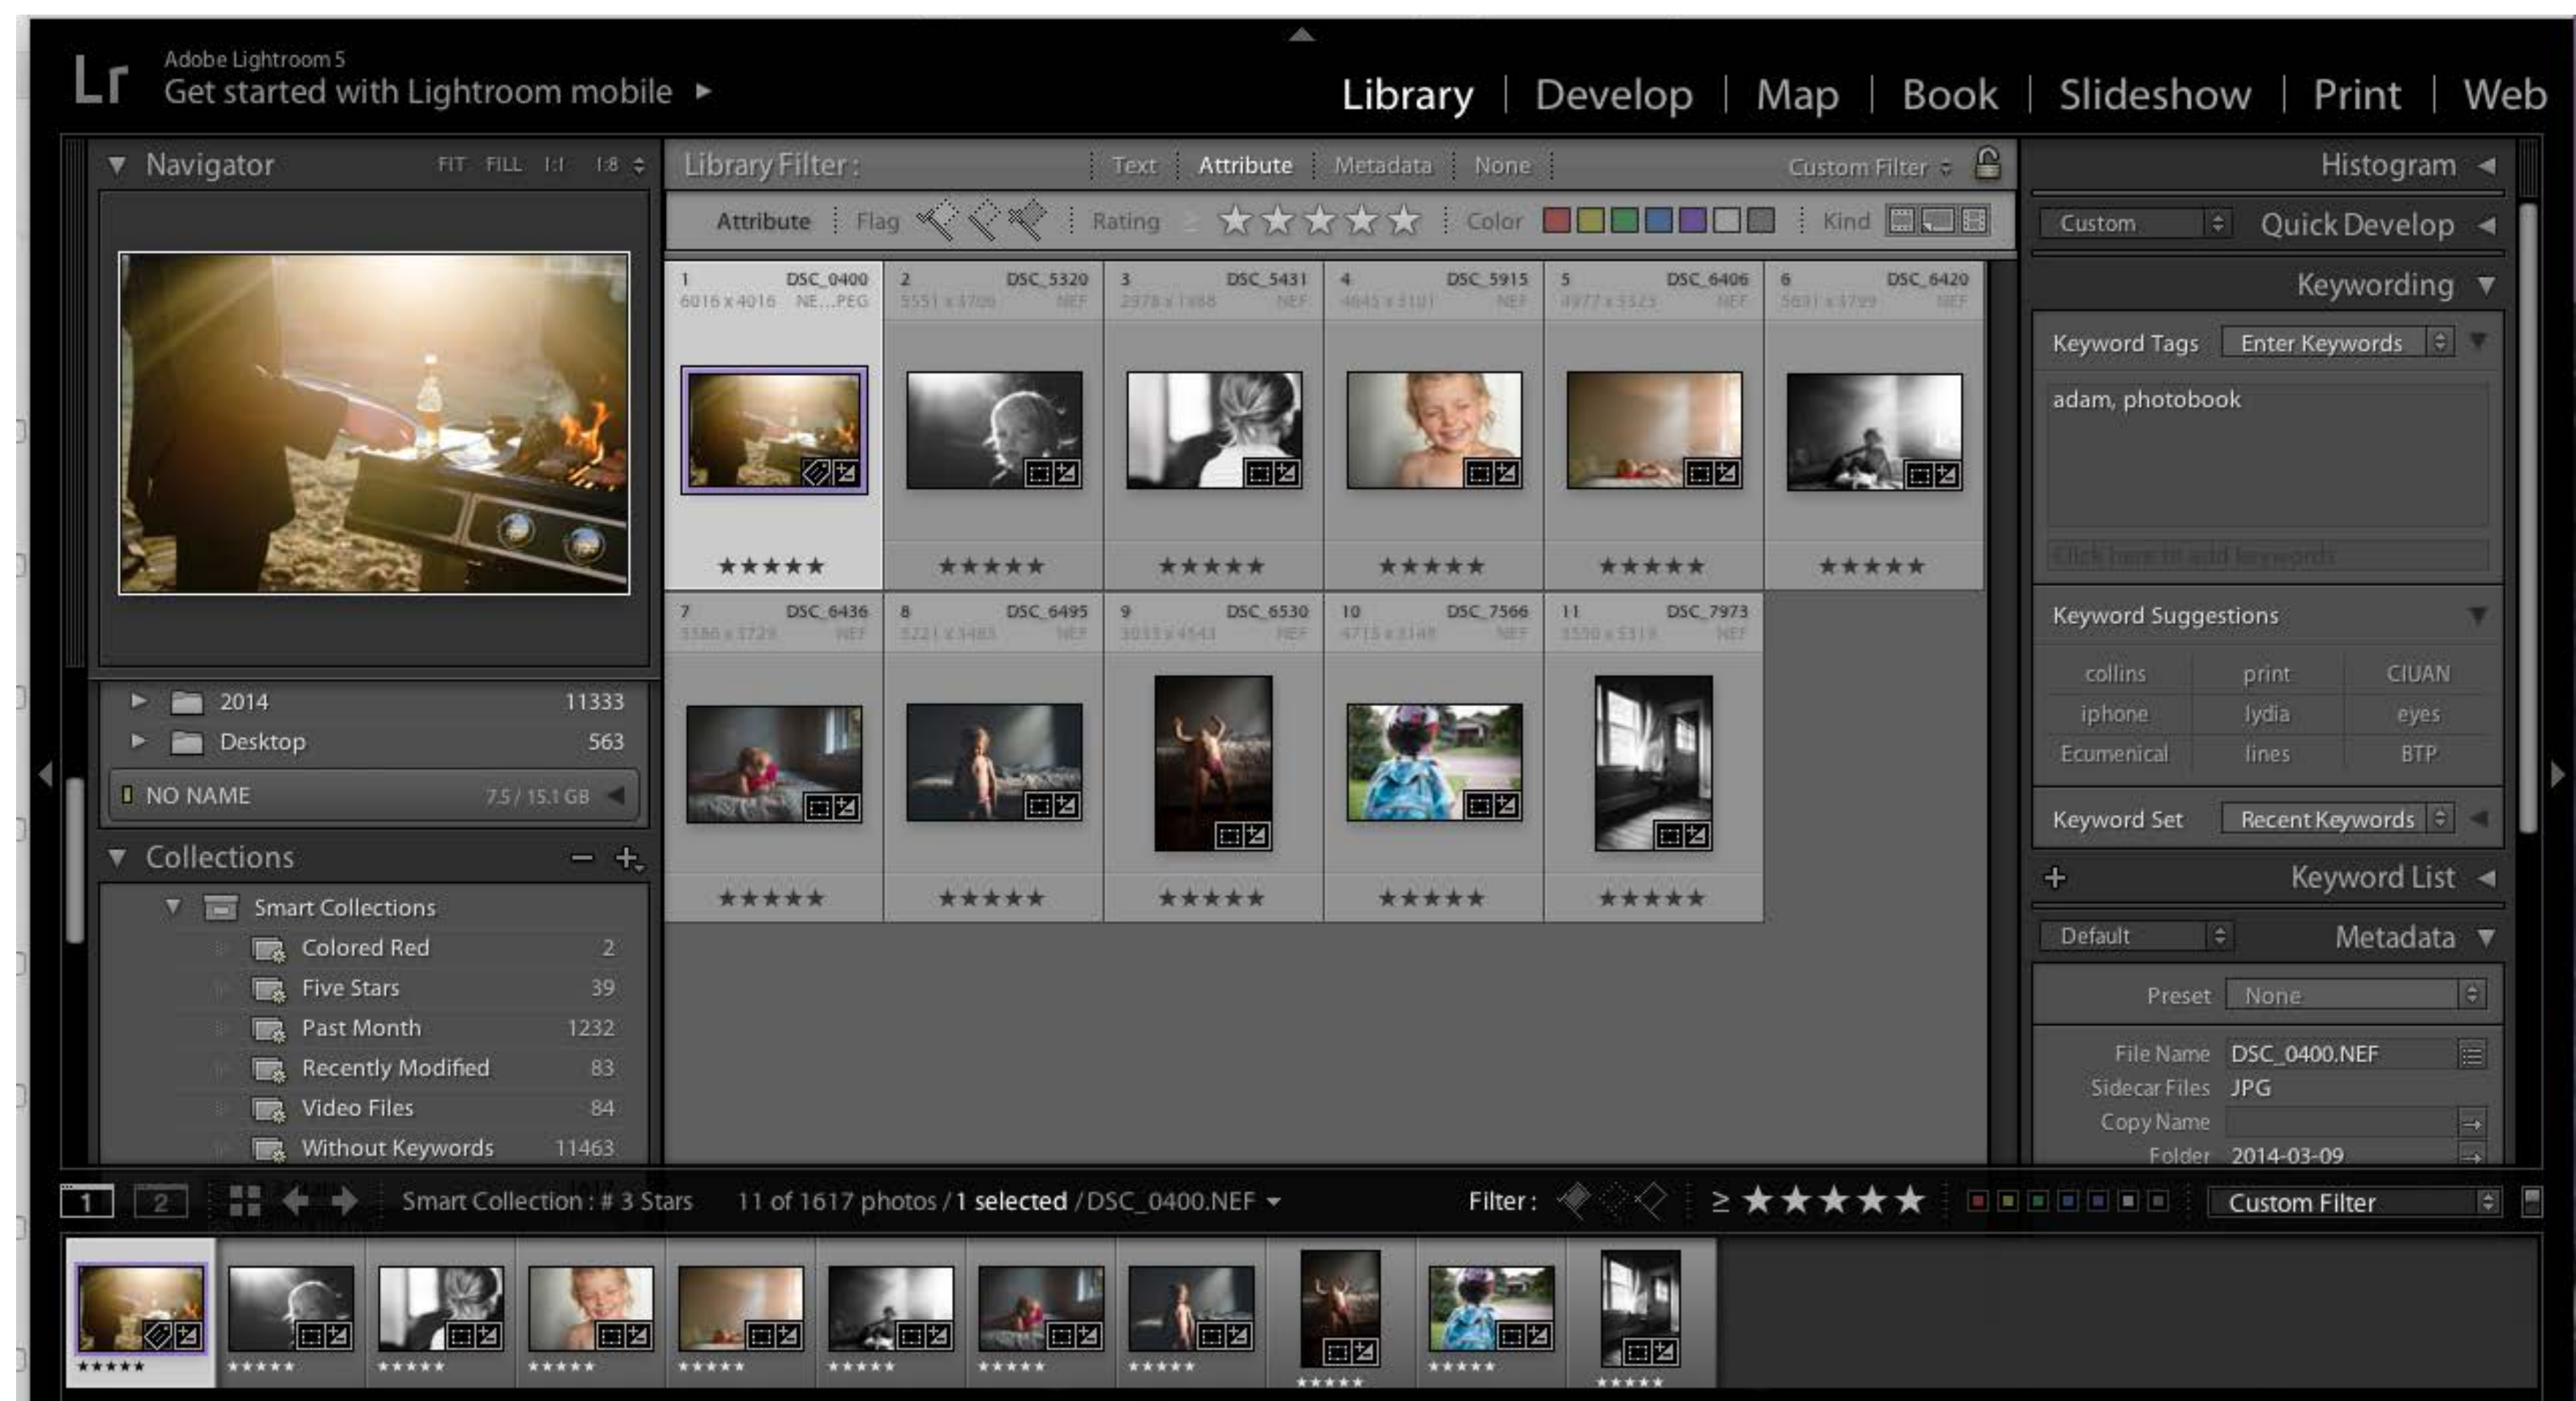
Lr
Adobe Lightroom 5
Get started with Lightroom mobile ▸

Library | Develop | Map | Book | Slideshow | Print | Web

Navigator FIT FILL 1:1 1:8

2014 11333
Desktop 563
NO NAME 7.5 / 15.1 GB

Collections

Smart Collections
Colored Red 2
Five Stars 39
Past Month 1232
Recently Modified 83
Video Files 84
Without Keywords 11463

Library Filter : Text Attribute Metadata None Custom Filter

Attribute Flag Rating Color Kind

1 DSC_0400 6016 x 4016 NE...PEG
2 DSC_5320
3 DSC_5431
4 DSC_5915
5 DSC_6406
6 DSC_6420
7 DSC_6436
8 DSC_6495
9 DSC_6530
10 DSC_7566
11 DSC_7973

★★★★★ ★★★★★ ★★★★★ ★★★★★ ★★★★★ ★★★★★
★★★★★ ★★★★★ ★★★★★ ★★★★★ ★★★★★

Histogram
Custom Quick Develop
Keywording
Keyword Tags Enter Keywords
adam, photobook
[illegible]
Keyword Suggestions
collins print CIUAN
iphone lydia eyes
Ecumenical lines BTP
Keyword Set Recent Keywords
Keyword List
Default Metadata
Preset None
File Name DSC_0400.NEF
Sidecar Files JPG
Copy Name
Folder 2014-03-09

1 2 Smart Collection : # 3 Stars 11 of 1617 photos / 1 selected / DSC_0400.NEF Filter : ≥ ★★★★★ Custom Filter